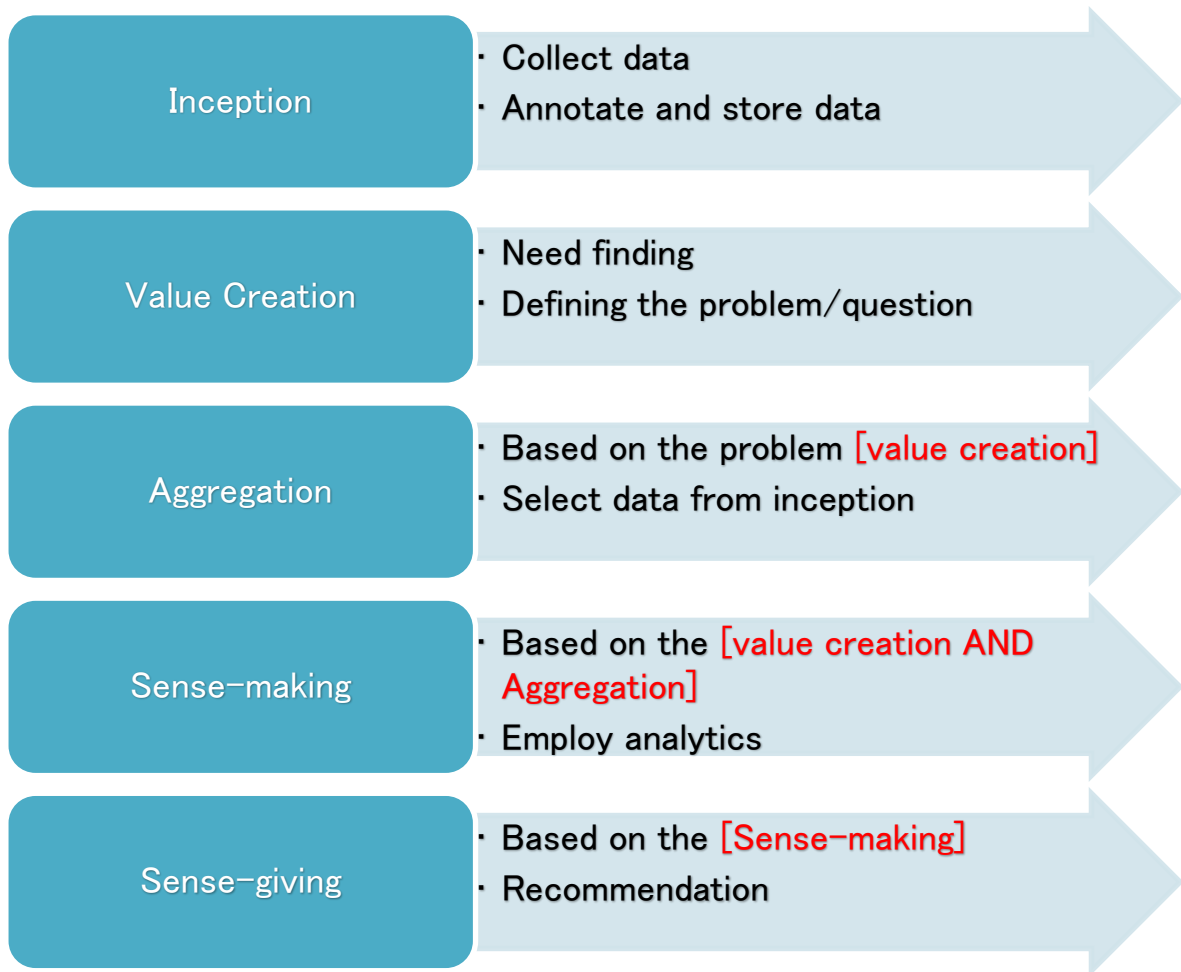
Inception

・ Collect data
・ Annotate and store data

Value Creation

・ Need finding
・ Defining the problem/question

Aggregation

・ Based on the problem [value creation]
・ Select data from inception

Sense-making

・ Based on the [value creation AND Aggregation]
・ Employ analytics

Sense-giving

・ Based on the [Sense-making]
・ Recommendation